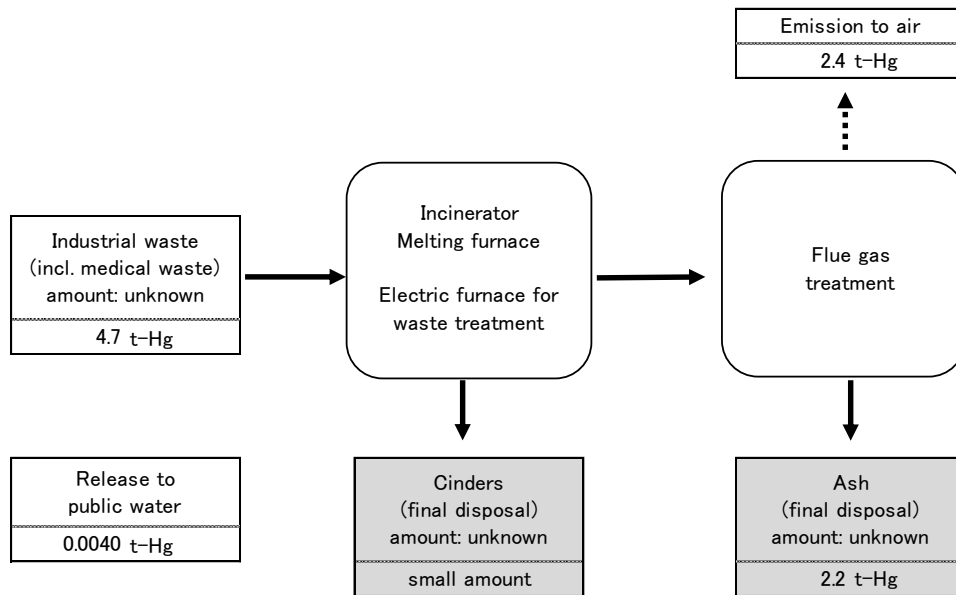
Emission to air
2.4 t-Hg

Industrial waste
(incl. medical waste)
amount: unknown
4.7 t-Hg

Incinerator
Melting furnace

Electric furnace for waste treatment

Flue gas treatment

Release to public water
0.0040 t-Hg

Cinders
(final disposal)
amount: unknown
small amount

Ash
(final disposal)
amount: unknown
2.2 t-Hg